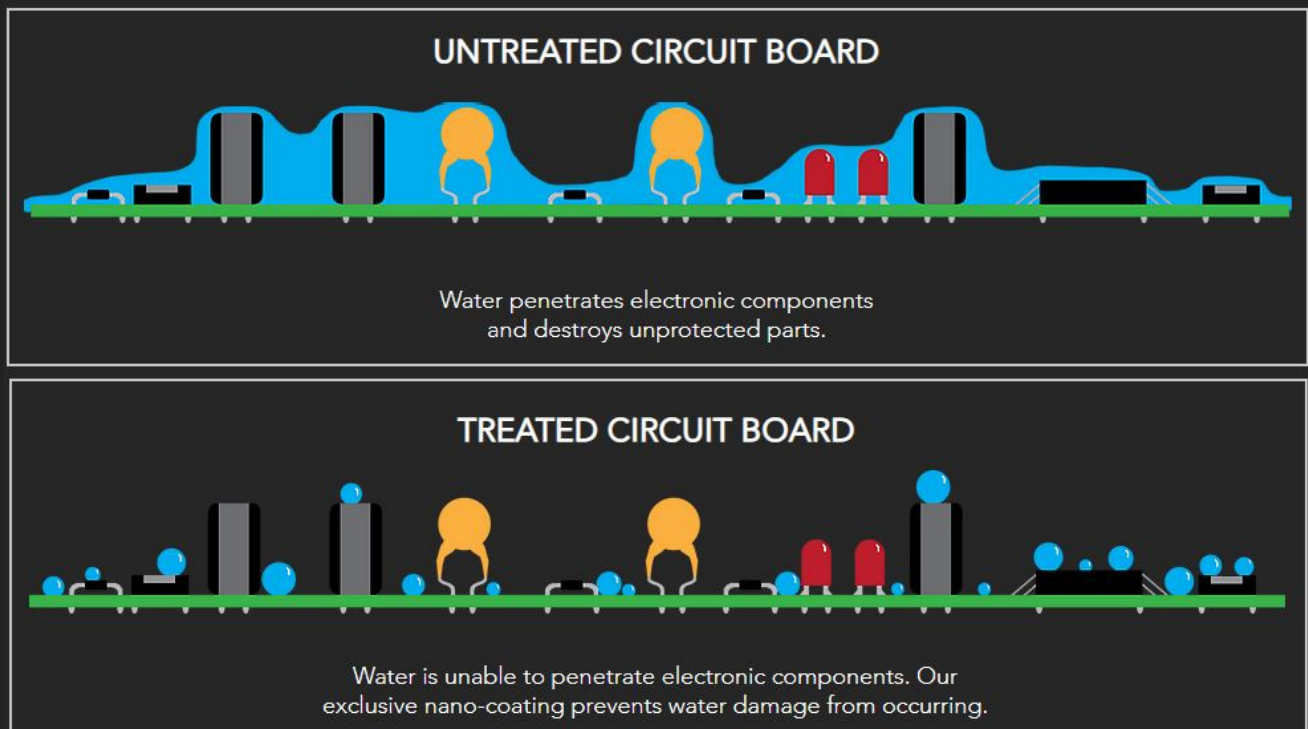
UNTREATED CIRCUIT BOARD

Water penetrates electronic components and destroys unprotected parts.

TREATED CIRCUIT BOARD

Water is unable to penetrate electronic components. Our exclusive nano-coating prevents water damage from occurring.